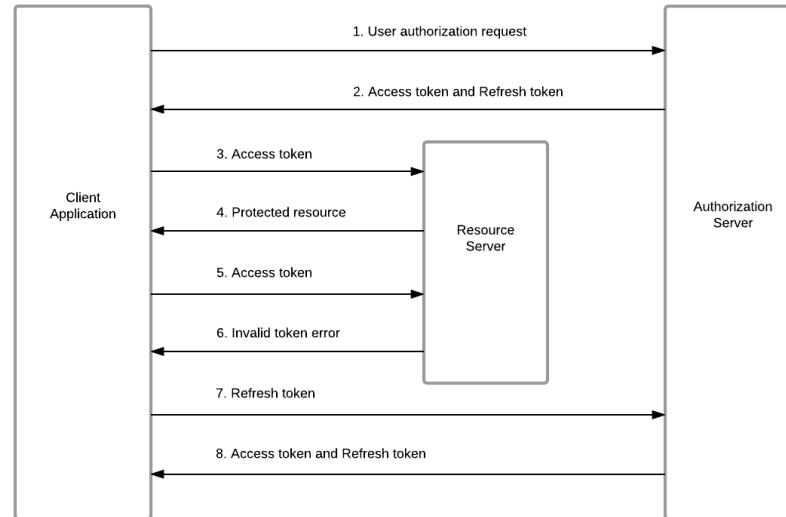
Client Application

1. User authorization request

2. Access token and Refresh token

3. Access token

4. Protected resource

5. Access token

6. Invalid token error

Resource Server

7. Refresh token

8. Access token and Refresh token

Authorization Server